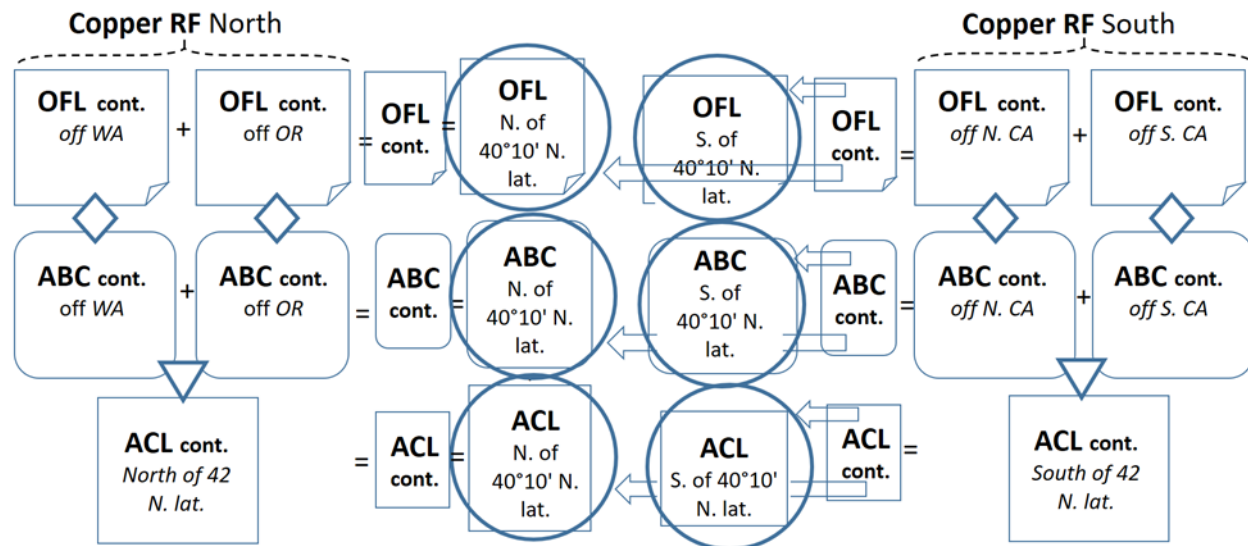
**Copper RF** North

**Copper RF** South

**OFL cont.** *off WA* + **OFL cont.** off *OR* = **OFL cont.** = **OFL** N. of 40°10' N. lat.

**OFL** S. of 40°10' N. lat. **OFL cont.** = **OFL cont.** *off N. CA* + **OFL cont.** *off S. CA*

**ABC cont.** off *WA* + **ABC cont.** off *OR* = **ABC cont.** = **ABC** N. of 40°10' N. lat.

**ABC** S. of 40°10' N. lat. **ABC cont.** = **ABC cont.** *off N. CA* + **ABC cont.** *off S. CA*

**ACL cont.** *North of 42 N. lat.* = **ACL cont.** = **ACL** N. of 40°10' N. lat.

**ACL** S. of 40°10' N. lat. **ACL cont.** = **ACL cont.** *South of 42 N. lat.*